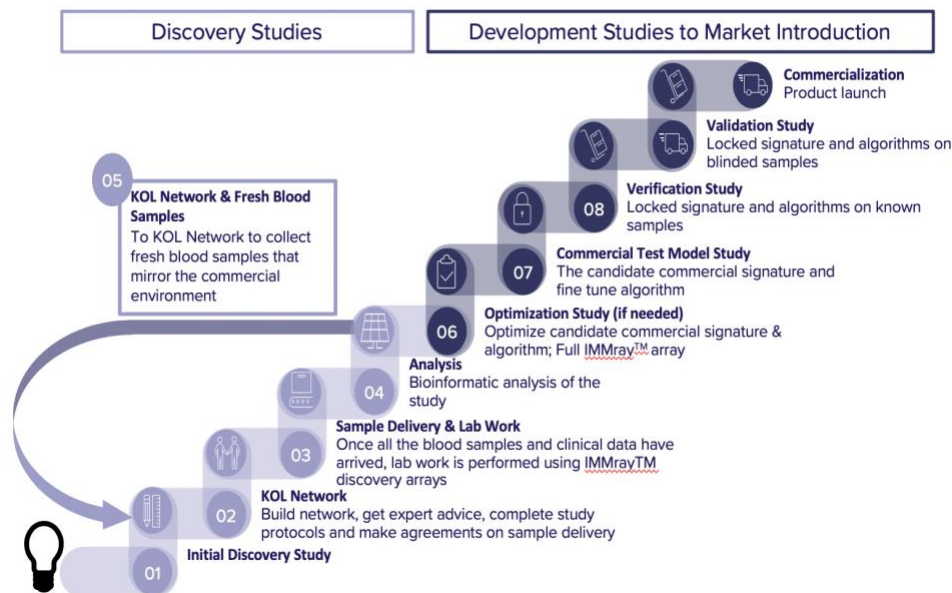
Discovery Studies

Development Studies to Market Introduction

Commercialization
Product launch

Validation Study
Locked signature and algorithms on blinded samples

Verification Study
Locked signature and algorithms on known samples

08

Commercial Test Model Study
The candidate commercial signature and fine tune algorithm

07

Optimization Study (if needed)
Optimize candidate commercial signature & algorithm; Full IMMray$^{TM}$ array

06

05

KOL Network & Fresh Blood Samples
To KOL Network to collect fresh blood samples that mirror the commercial environment

Analysis
Bioinformatic analysis of the study

04

Sample Delivery & Lab Work
Once all the blood samples and clinical data have arrived, lab work is performed using IMMrayTM discovery arrays

03

KOL Network
Build network, get expert advice, complete study protocols and make agreements on sample delivery

02

Initial Discovery Study

01